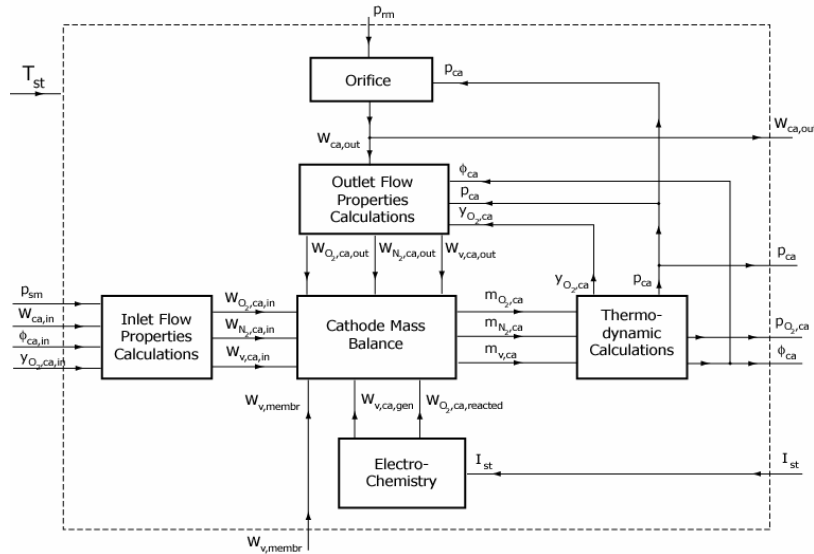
$p_{rm}$

$T_{st}$

Orifice

$p_{ca}$

$W_{ca,out}$

$W_{ca,ou}$

Outlet Flow Properties Calculations

$\phi_{ca}$

$p_{ca}$

$y_{O_2,ca}$

$W_{O_2,ca,out}$ $W_{N_2,ca,out}$ $W_{v,ca,out}$

$p_{ca}$

$y_{O_2,ca}$

$p_{ca}$

$p_{sm}$

$W_{ca,in}$

$\phi_{ca,in}$

$y_{O_2,ca,in}$

Inlet Flow Properties Calculations

$W_{O_2,ca,in}$

$W_{N_2,ca,in}$

$W_{v,ca,in}$

Cathode Mass Balance

$m_{O_2,ca}$

$m_{N_2,ca}$

$m_{v,ca}$

Thermo-dynamic Calculations

$p_{O_2,ca}$

$\phi_{ca}$

$W_{v,membr}$

$W_{v,ca,gen}$ $W_{O_2,ca,reacted}$

Electro-Chemistry

$I_{st}$

$I_{st}$

$W_{v,membr}$